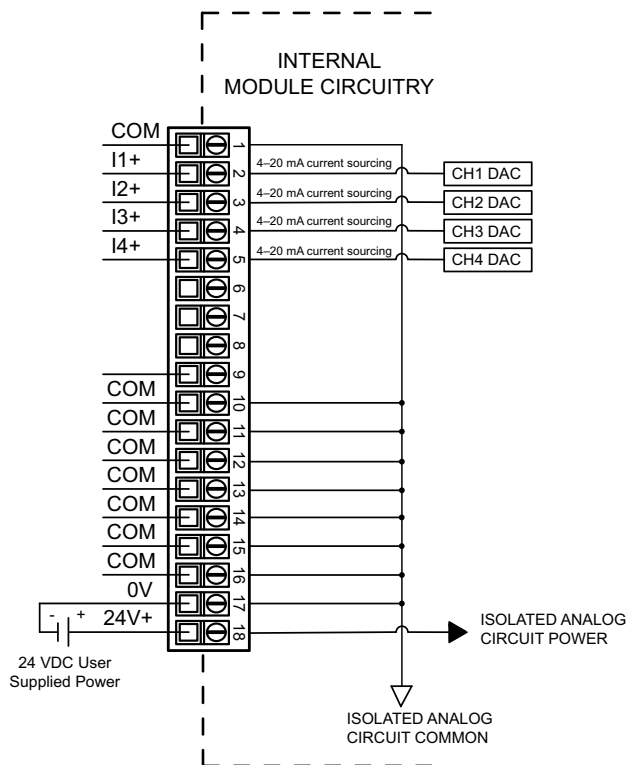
INTERNAL MODULE CIRCUITRY

COM
I1+
I2+
I3+
I4+

1
2
3
4
5
6
7
8
9
10
11
12
13
14
15
16
17
18

4–20 mA current sourcing
4–20 mA current sourcing
4–20 mA current sourcing
4–20 mA current sourcing

CH1 DAC
CH2 DAC
CH3 DAC
CH4 DAC

COM
COM
COM
COM
COM
COM
COM
0V
24V+

-
+

24 VDC User Supplied Power

ISOLATED ANALOG CIRCUIT POWER

ISOLATED ANALOG CIRCUIT COMMON